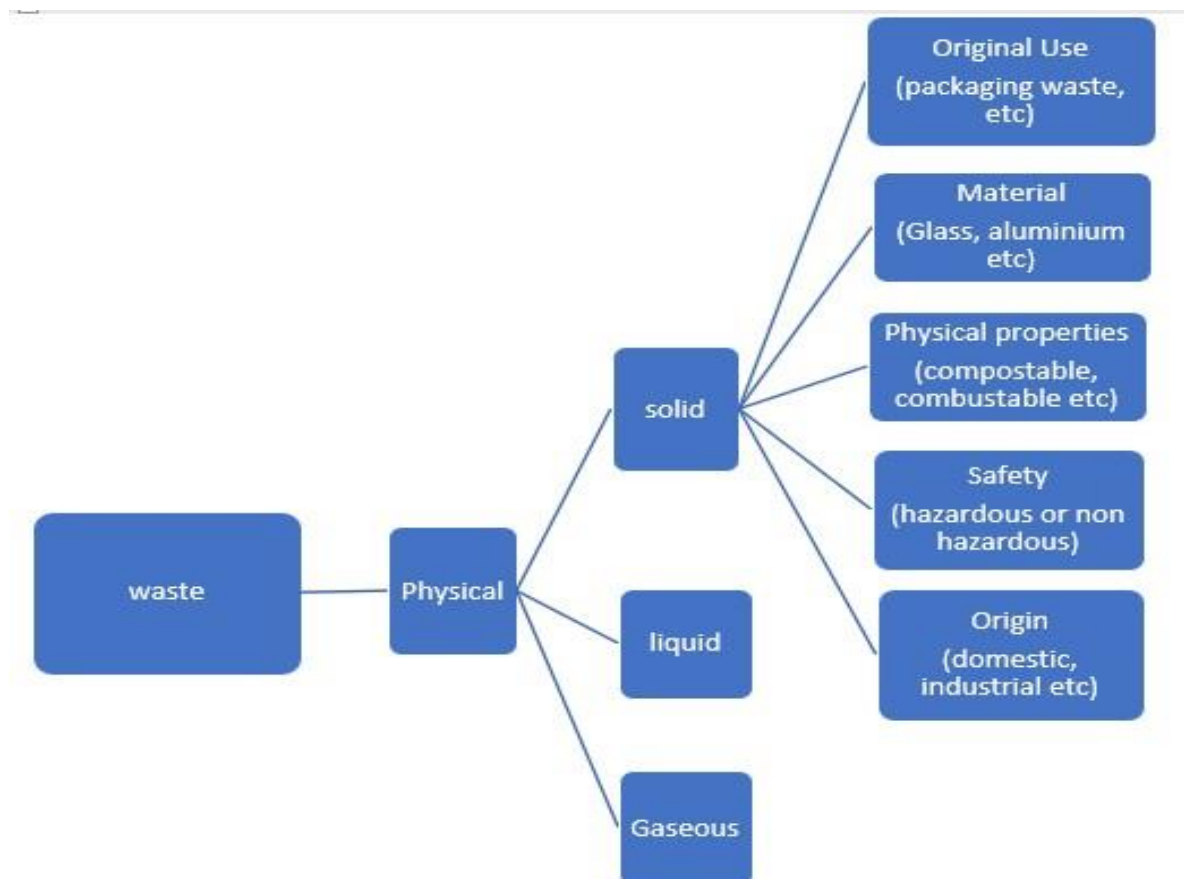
waste

Physical

solid

liquid

Gaseous

Original Use (packaging waste, etc)

Material (Glass, aluminium etc)

Physical properties (compostable, combustable etc)

Safety (hazardous or non hazardous)

Origin (domestic, industrial etc)